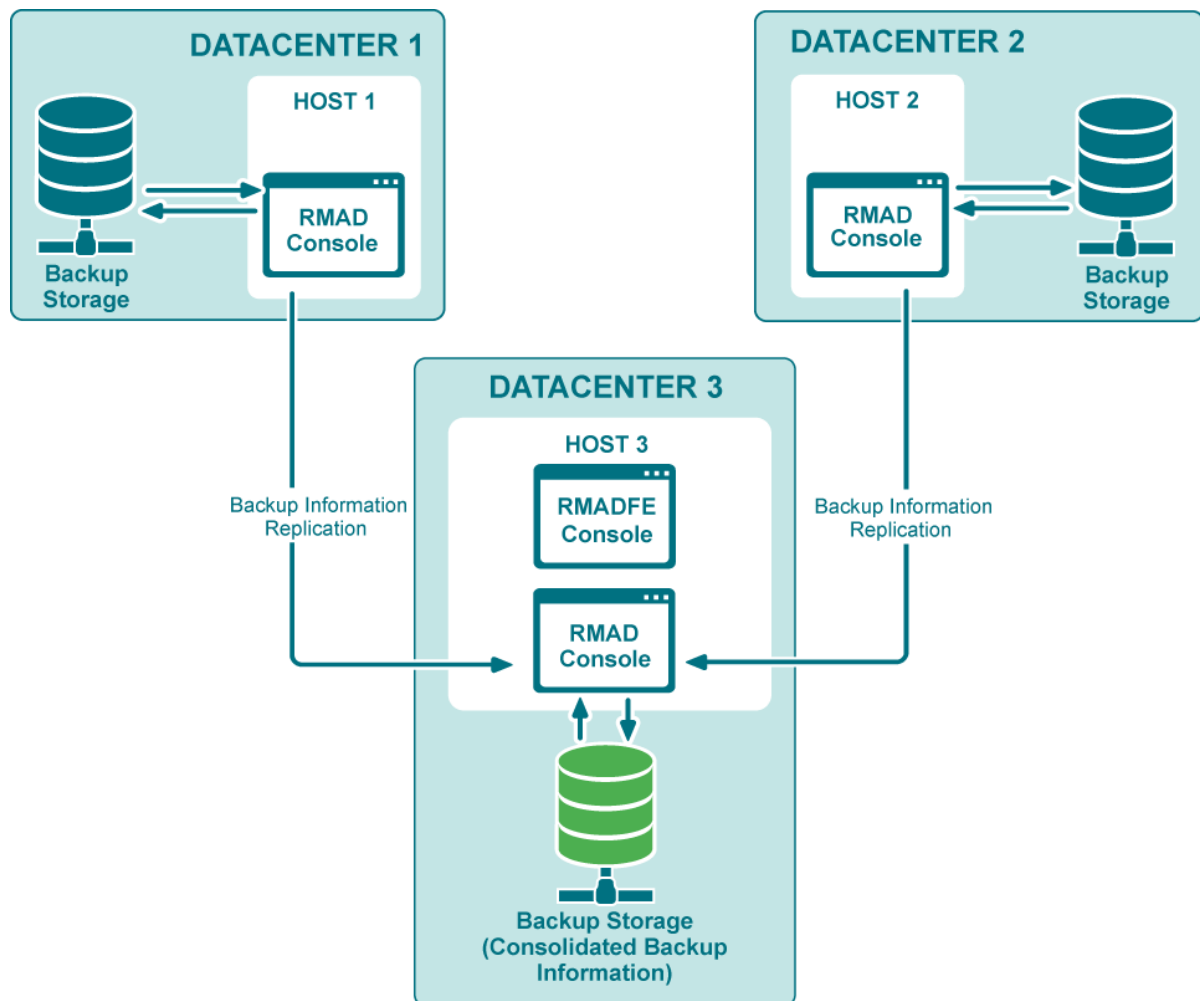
DATACENTER 1

HOST 1

Backup Storage

RMAD Console

DATACENTER 2

HOST 2

RMAD Console

Backup Storage

DATACENTER 3

HOST 3

Backup Information Replication

RMADFE Console

Backup Information Replication

RMAD Console

Backup Storage (Consolidated Backup Information)